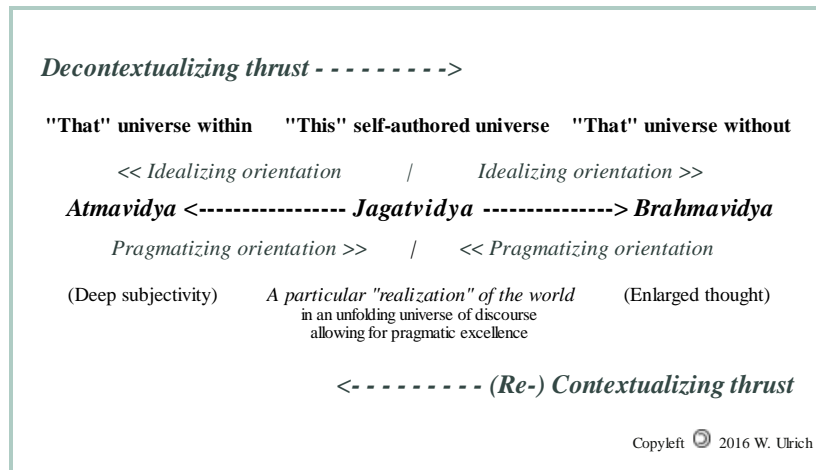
Decontextualizing thrust - - - - - - - - ->

"That" universe within "This" self-authored universe "That" universe without

<< Idealizing orientation | Idealizing orientation >>

Atmavidya <---------------- Jagatvidya --------------> Brahmavidya

Pragmatizing orientation >> | << Pragmatizing orientation

(Deep subjectivity) A particular "realization" of the world in an unfolding universe of discourse allowing for pragmatic excellence (Enlarged thought)

<- - - - - - - - - (Re-) Contextualizing thrust

Copyleft 2016 W. Ulrich